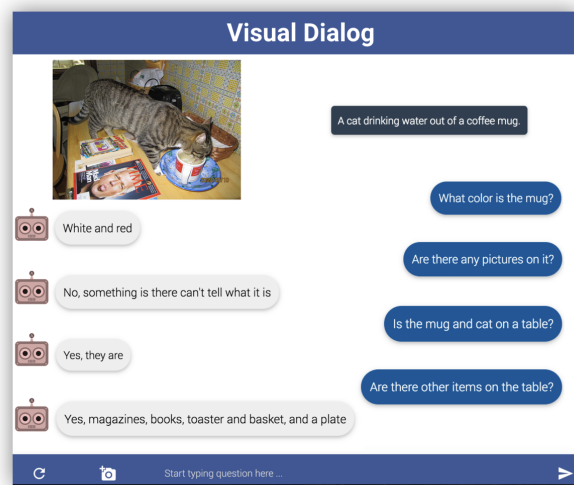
Visual Dialog

A cat drinking water out of a coffee mug.

What color is the mug?

White and red

Are there any pictures on it?

No, something is there can't tell what it is

Is the mug and cat on a table?

Yes, they are

Are there other items on the table?

Yes, magazines, books, toaster and basket, and a plate

Start typing question here ...